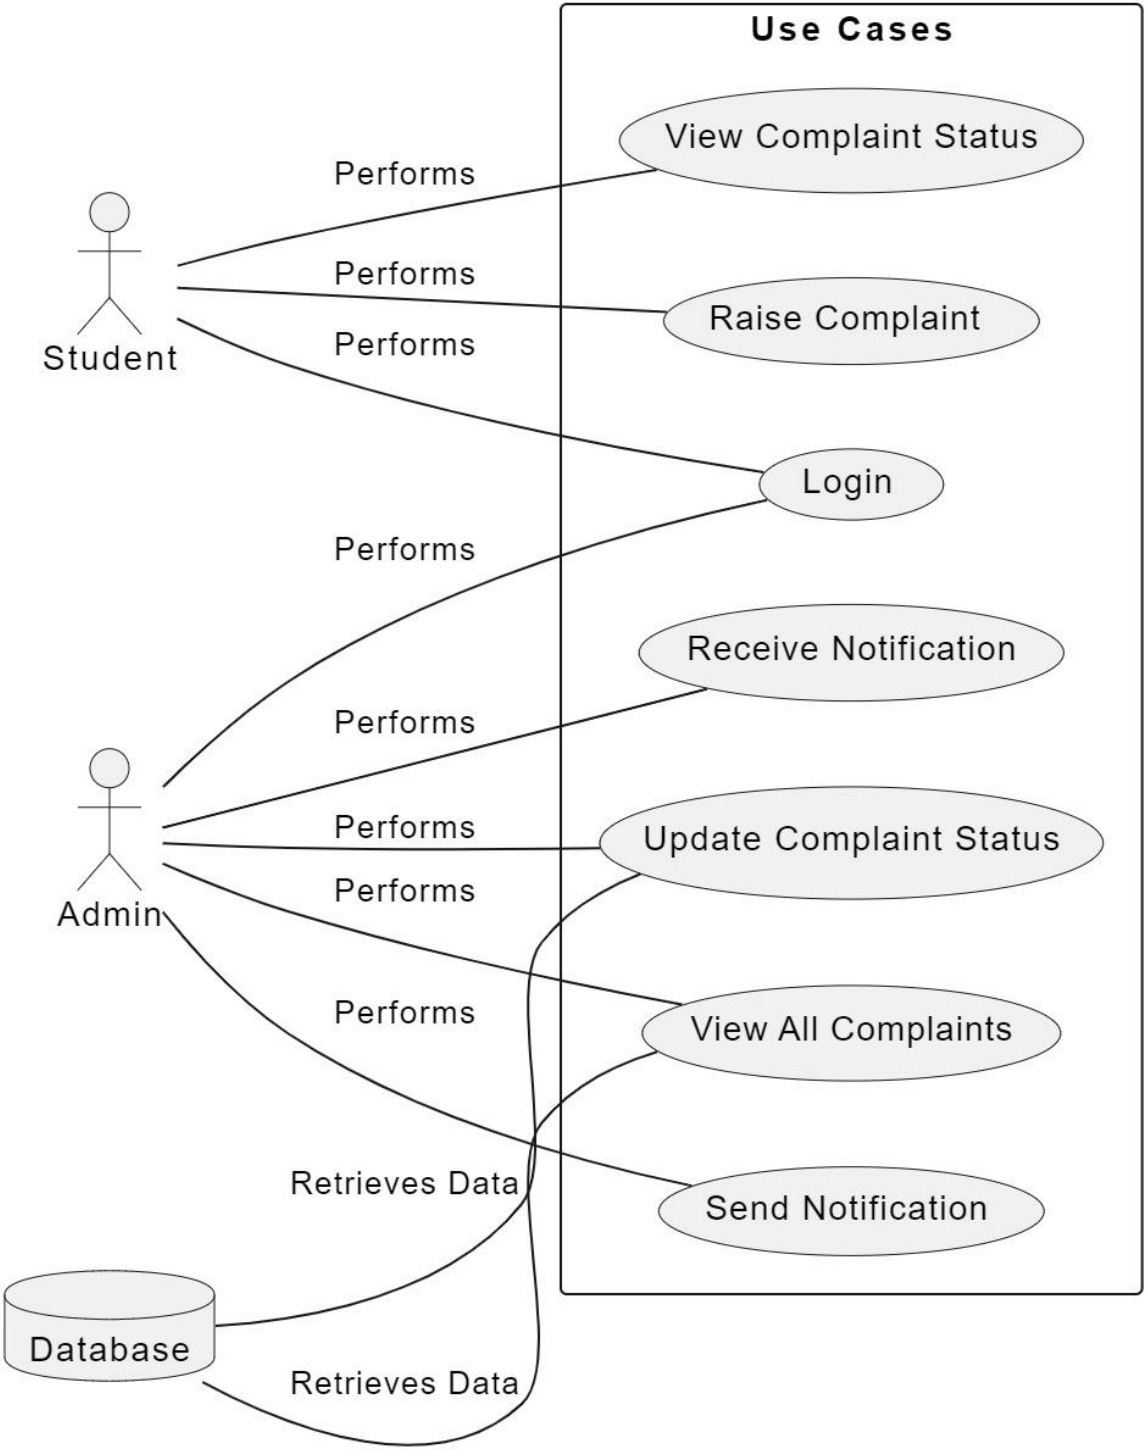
Use Cases

View Complaint Status
Performs
Performs
Raise Complaint
Student
Performs
Login
Performs
Receive Notification
Performs
Performs
Update Complaint Status
Admin
Performs
View All Complaints
Performs
Retrieves Data
Send Notification
Database
Retrieves Data